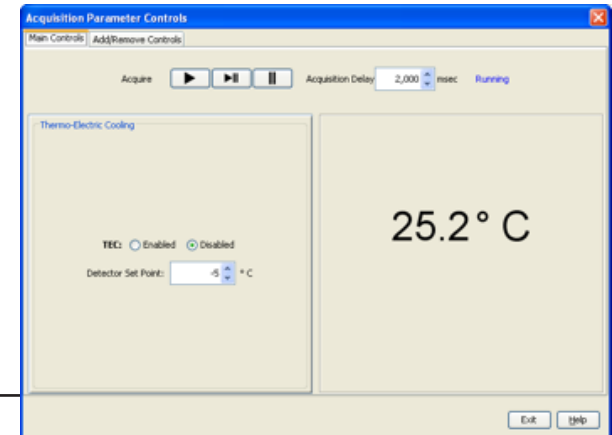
Acquisition Parameter Controls

Main Controls | Add/Remove Controls

Acquire

Acquisition Delay 2,000 msec Running

Thermo-Electric Cooling

TEC: Enabled Disabled

Detector Set Point: -5 ° C

25.2° C

Exit | Help